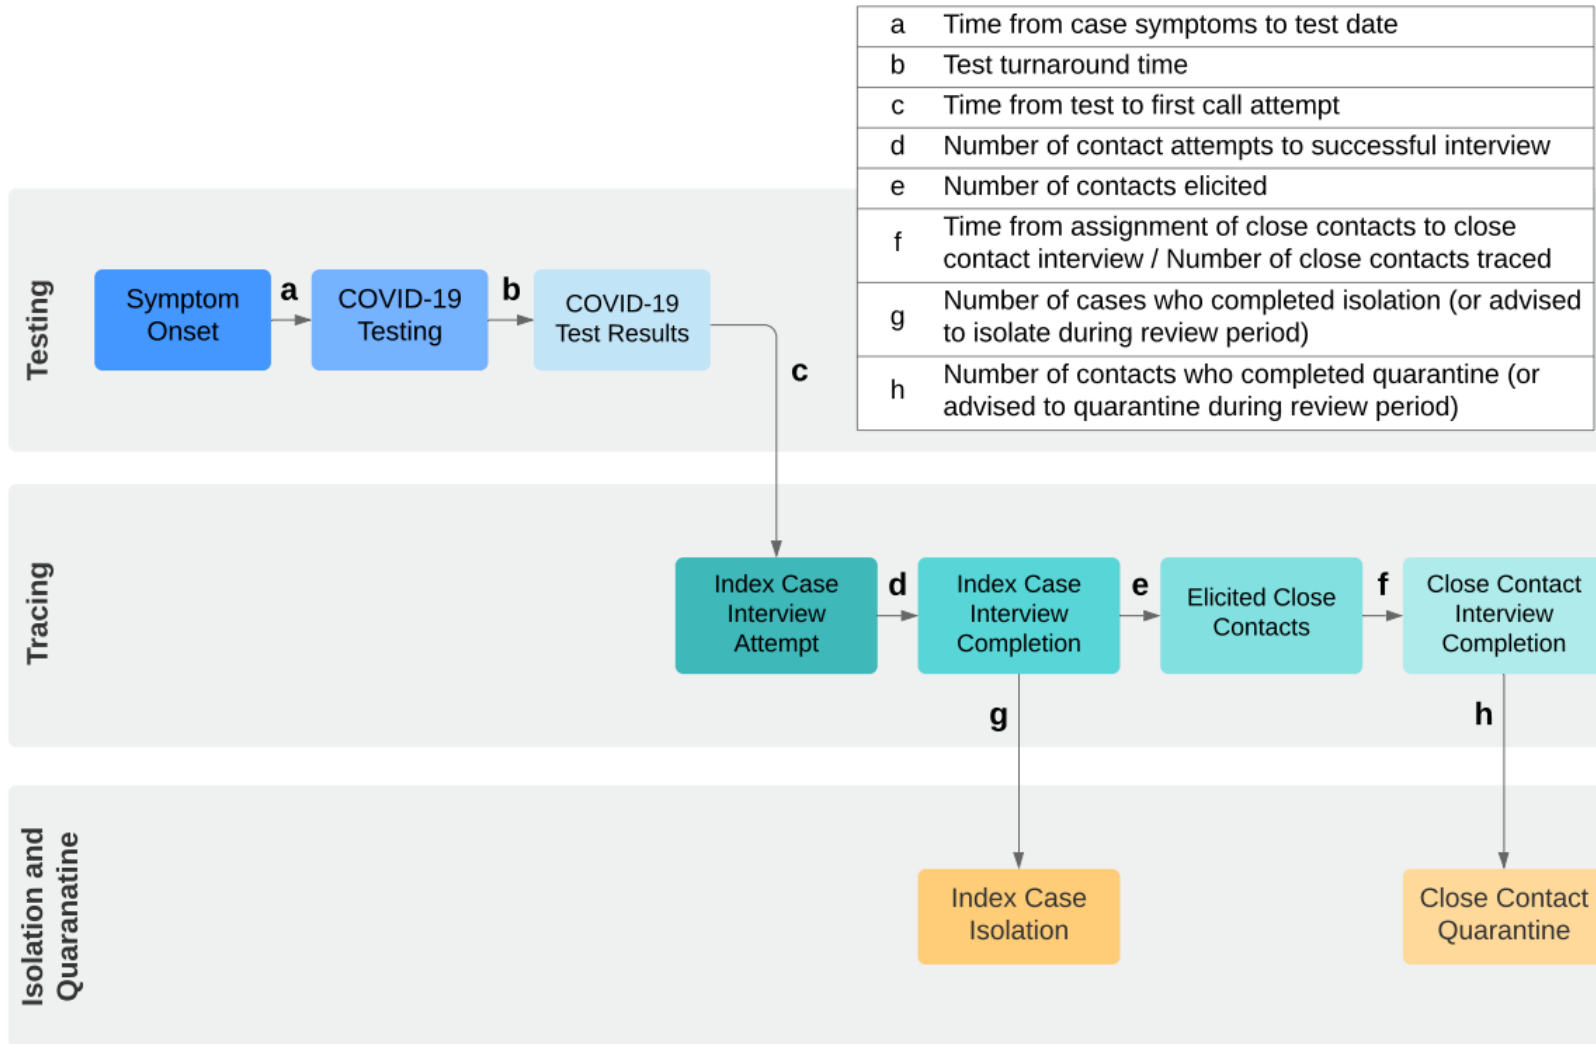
| a | Time from case symptoms to test date |
|---|---|
| b | Test turnaround time |
| c | Time from test to first call attempt |
| d | Number of contact attempts to successful interview |
| e | Number of contacts elicited |
| f | Time from assignment of close contacts to close contact interview / Number of close contacts traced |
| g | Number of cases who completed isolation (or advised to isolate during review period) |
| h | Number of contacts who completed quarantine (or advised to quarantine during review period) |

Testing

Symptom Onset

a

COVID-19 Testing

b

COVID-19 Test Results

c

Tracing

Index Case Interview Attempt

d

Index Case Interview Completion

e

Elicited Close Contacts

f

Close Contact Interview Completion

g

h

Isolation and Quaranatine

Index Case Isolation

Close Contact Quarantine